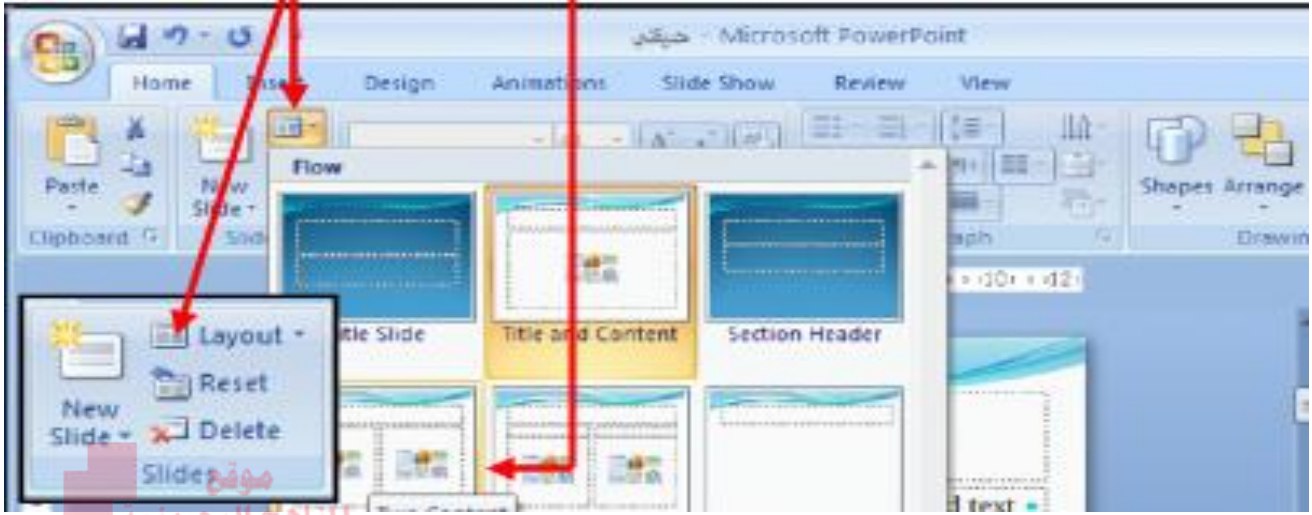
حيقني - Microsoft PowerPoint

Home Insert Design Animations Slide Show Review View

Paste

Clipboard

New Slide

Slides

Flow

Title Slide

Title and Content

Section Header

Two Content

Shapes Arrange

Drawing

Layout

Reset

Delete

New Slide

Slides

موقع

d text